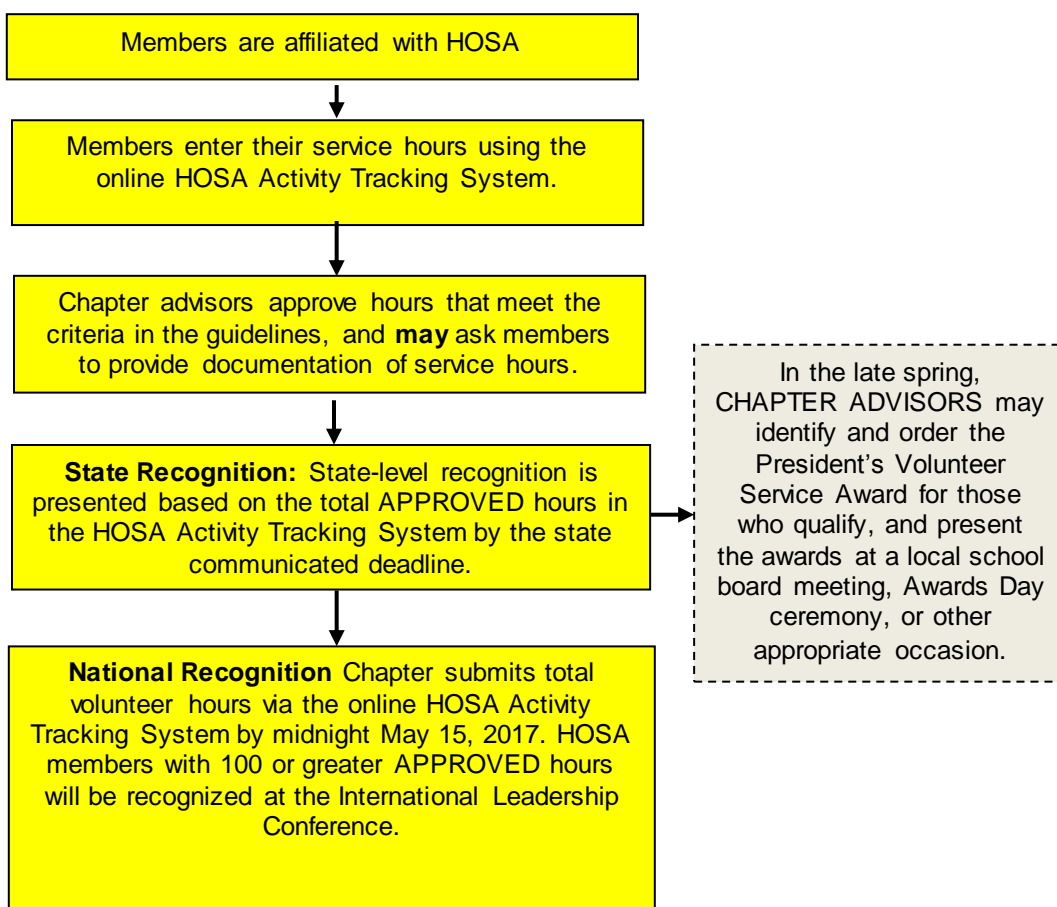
Members are affiliated with HOSA

Members enter their service hours using the online HOSA Activity Tracking System.

Chapter advisors approve hours that meet the criteria in the guidelines, and **may** ask members to provide documentation of service hours.

**State Recognition:** State-level recognition is presented based on the total APPROVED hours in the HOSA Activity Tracking System by the state communicated deadline.

In the late spring, CHAPTER ADVISORS may identify and order the President's Volunteer Service Award for those who qualify, and present the awards at a local school board meeting, Awards Day ceremony, or other appropriate occasion.

**National Recognition** Chapter submits total volunteer hours via the online HOSA Activity Tracking System by midnight May 15, 2017. HOSA members with 100 or greater APPROVED hours will be recognized at the International Leadership Conference.